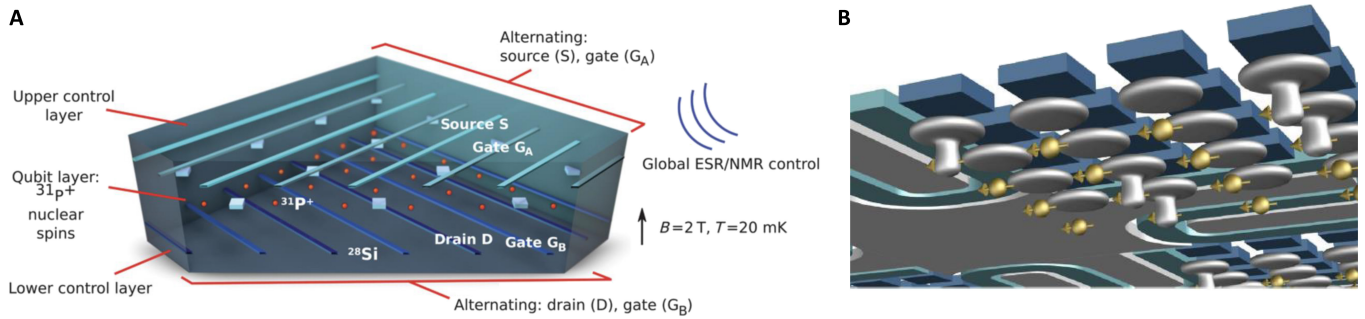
A

Alternating: source (S), gate ($G_A$)

Upper control layer

Source S

Gate $G_A$

Global ESR/NMR control

Qubit layer: $^{31}P^+$ nuclear spins

$^{31}P^+$

$B = 2$ T, $T = 20$ mK

$^{28}Si$

Drain D

Gate $G_B$

Lower control layer

Alternating: drain (D), gate ($G_B$)

B